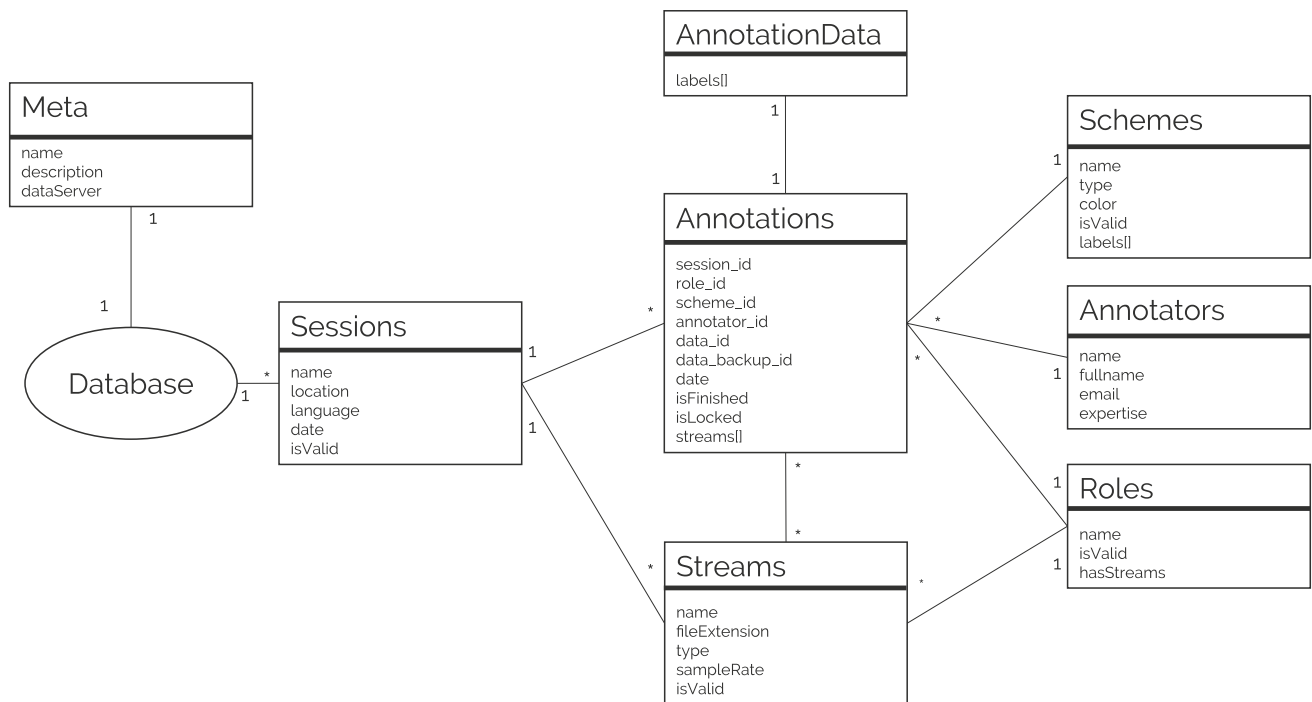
AnnotationData

labels[]

1

1

Meta

name
description
dataServer

1

1

Schemes

1

name
type
color
isValid
labels[]

Annotations

session_id
role_id
scheme_id
annotator_id
data_id
data_backup_id
date
isFinished
isLocked
streams[]

*

*

*

Annotators

name
fullname
email
expertise

1

Sessions

name
location
language
date
isValid

1

1

*

1

Database

*

*

Roles

1

name
isValid
hasStreams

1

Streams

*

*

name
fileExtension
type
sampleRate
isValid